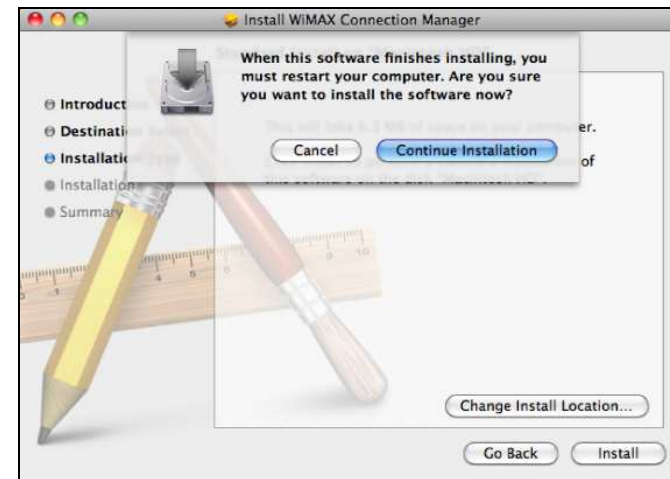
Install WiMAX Connection Manager

When this software finishes installing, you must restart your computer. Are you sure you want to install the software now?

Cancel

Continue Installation

Introduct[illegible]
Destinati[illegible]
Installatio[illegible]
Installation
Summary

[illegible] er.
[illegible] of

Change Install Location...

Go Back

Install